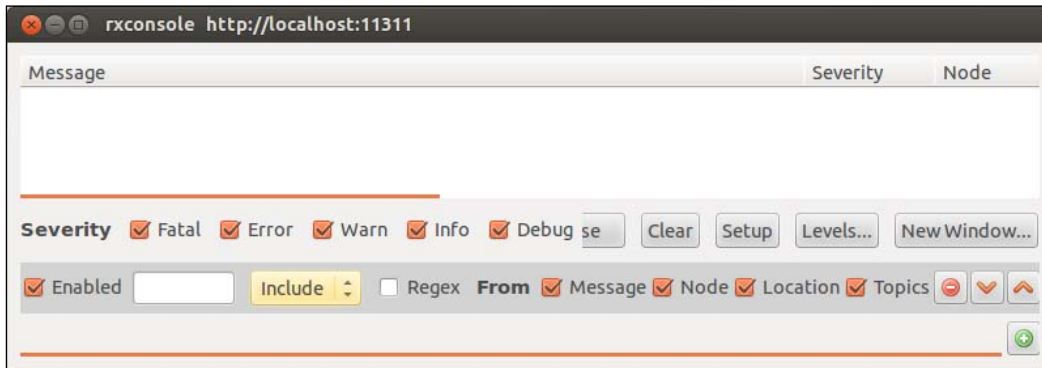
rxconsole http://localhost:11311

| Message | Severity | Node |
|---|---|---|

Severity Fatal Error Warn Info Debug se Clear Setup Levels... New Window...

Enabled Include Regex From Message Node Location Topics